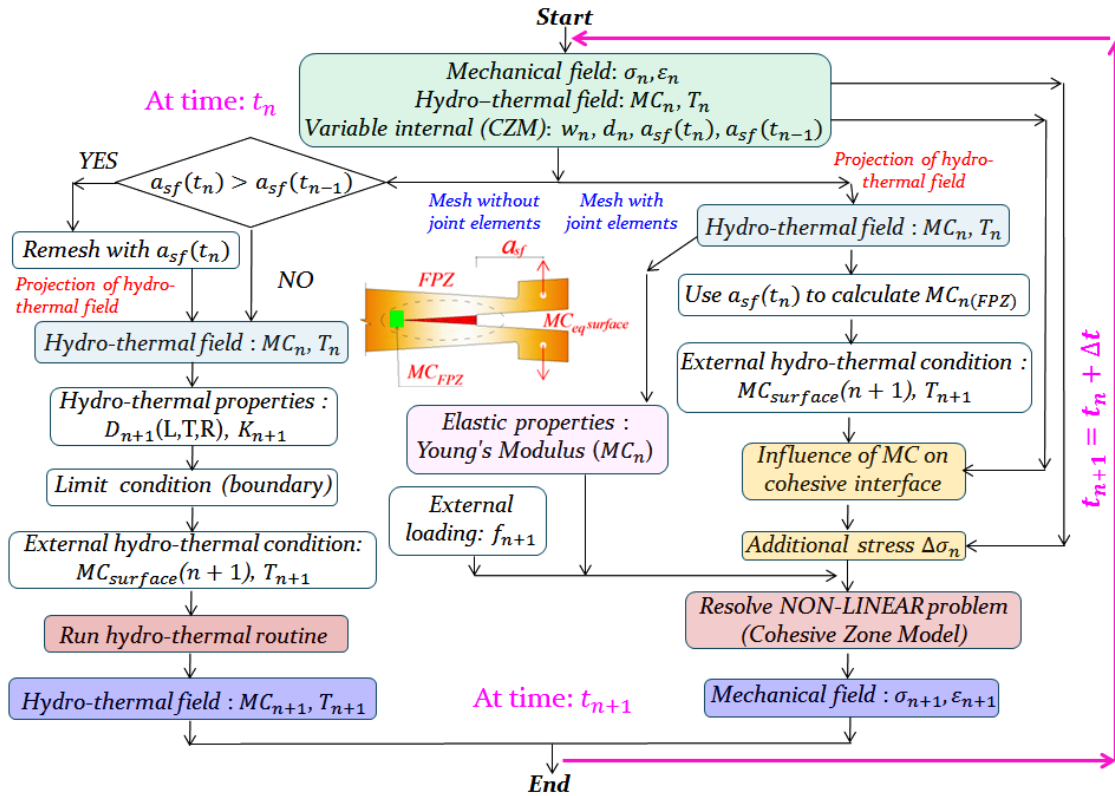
Start

Mechanical field: $\sigma_n, \varepsilon_n$
Hydro–thermal field: $MC_n$, $T_n$
Variable internal (CZM): $w_n$, $d_n$, $a_{sf}(t_n)$, $a_{sf}(t_{n-1})$

At time: $t_n$

YES

$a_{sf}(t_n) > a_{sf}(t_{n-1})$

Projection of hydro-thermal field

Mesh without joint elements

Mesh with joint elements

Remesh with $a_{sf}(t_n)$

NO

Projection of hydro-thermal field

Hydro-thermal field : $MC_n$, $T_n$

$a_{sf}$

FPZ

$MC_{eq^{surface}}$

$MC_{FPZ}$

Hydro-thermal field : $MC_n$, $T_n$

Use $a_{sf}(t_n)$ to calculate $MC_{n(FPZ)}$

External hydro-thermal condition : $MC_{surface}(n+1)$, $T_{n+1}$

Hydro-thermal properties : $D_{n+1}$(L,T,R), $K_{n+1}$

Elastic properties : Young's Modulus ($MC_n$)

Influence of MC on cohesive interface

Limit condition (boundary)

External loading: $f_{n+1}$

Additional stress $\Delta\sigma_n$

External hydro-thermal condition: $MC_{surface}(n+1)$, $T_{n+1}$

Run hydro-thermal routine

Resolve NON-LINEAR problem (Cohesive Zone Model)

Hydro-thermal field : $MC_{n+1}$, $T_{n+1}$

At time: $t_{n+1}$

Mechanical field : $\sigma_{n+1}$, $\varepsilon_{n+1}$

$t_{n+1} = t_n + \Delta t$

End